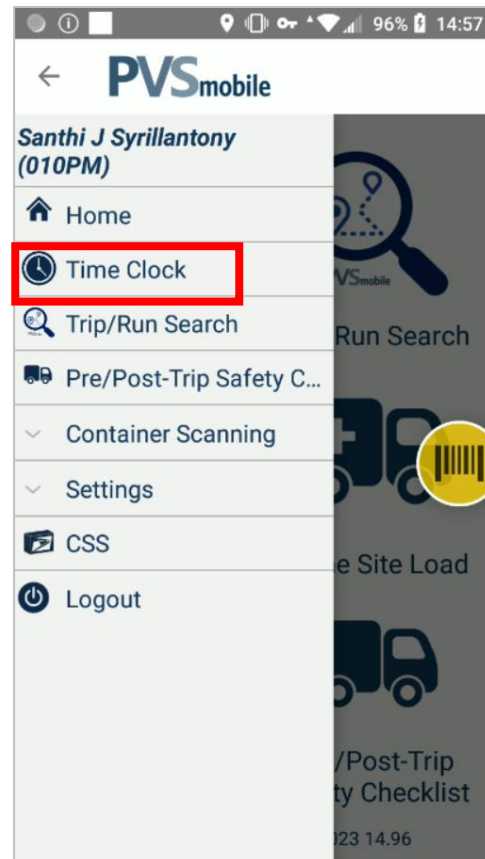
96% 14:57

PVSmobile

Santhi J Syrillantony (010PM)

Home

Time Clock

Trip/Run Search

Pre/Post-Trip Safety C...

Container Scanning

Settings

CSS

Logout

PVSmobile

Run Search

e Site Load

/Post-Trip
ty Checklist

023 14.96